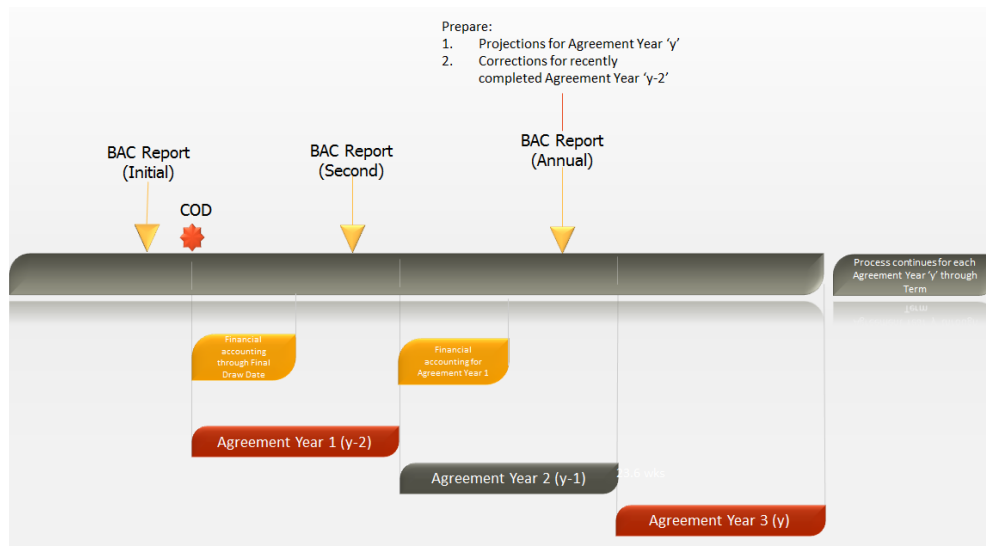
Prepare:
1. Projections for Agreement Year 'y'
2. Corrections for recently completed Agreement Year 'y-2'

BAC Report (Initial)

COD

BAC Report (Second)

BAC Report (Annual)

Process continues for each Agreement Year 'y' through Term

Financial accounting through Final Draw Date

Financial accounting for Agreement Year 1

Agreement Year 1 (y-2)

Agreement Year 2 (y-1)

2.6 wks

Agreement Year 3 (y)